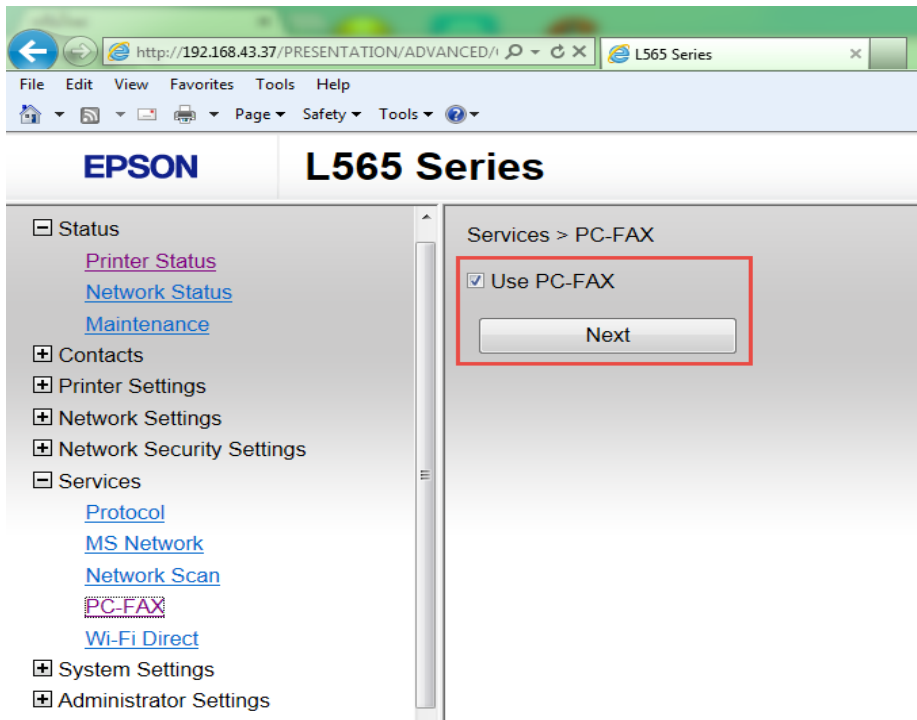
http://192.168.43.37/PRESENTATION/ADVANCED/

L565 Series

File Edit View Favorites Tools Help

Page ▾ Safety ▾ Tools ▾

EPSON

L565 Series

⊟ Status

Printer Status

Network Status

Maintenance

⊞ Contacts

⊞ Printer Settings

⊞ Network Settings

⊞ Network Security Settings

⊟ Services

Protocol

MS Network

Network Scan

PC-FAX

Wi-Fi Direct

⊞ System Settings

⊞ Administrator Settings

Services > PC-FAX

☑ Use PC-FAX

Next